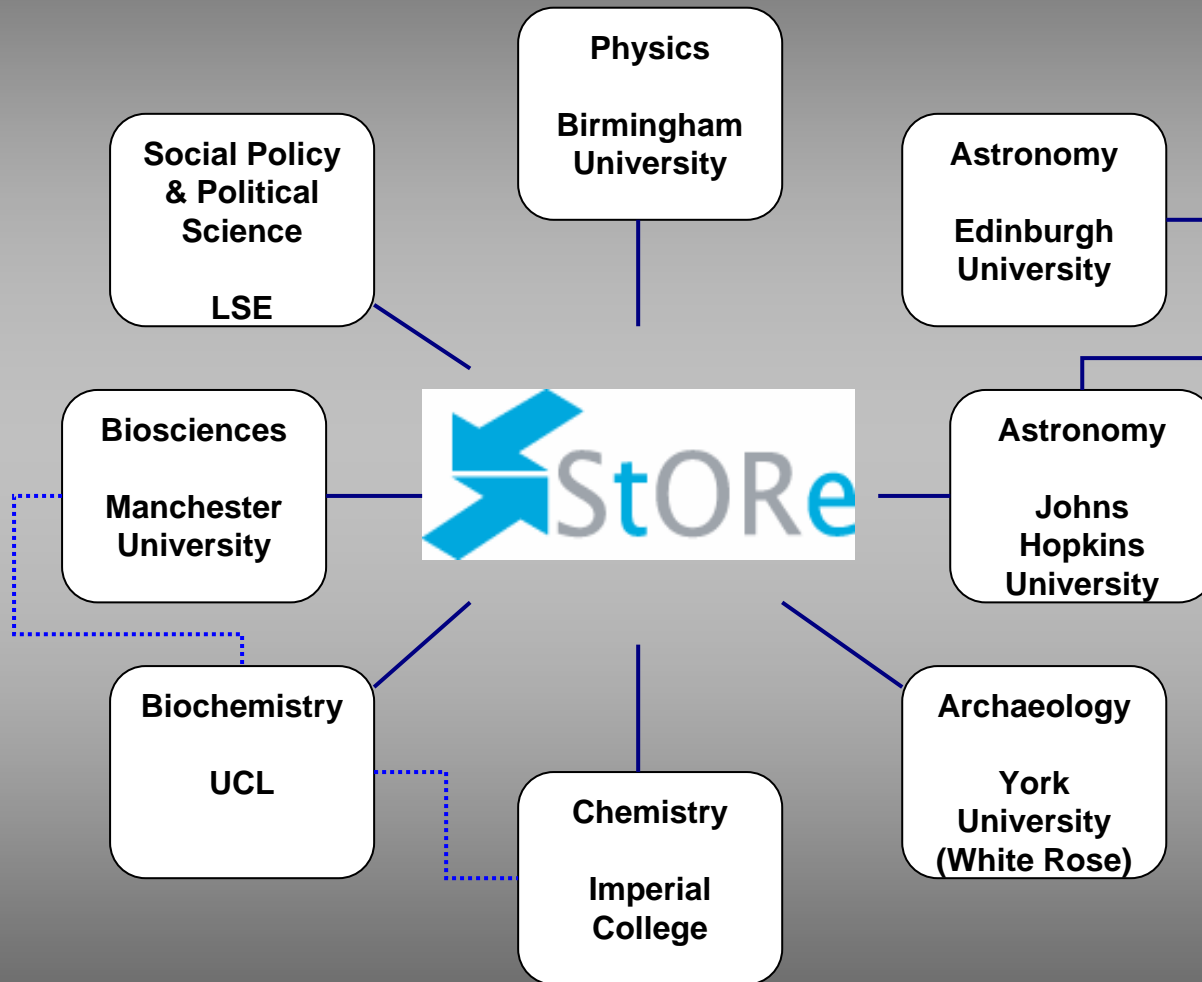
Physics

Birmingham University

Social Policy & Political Science

LSE

Astronomy

Edinburgh University

StORe

Biosciences

Manchester University

Astronomy

Johns Hopkins University

Biochemistry

UCL

Chemistry

Imperial College

Archaeology

York University (White Rose)